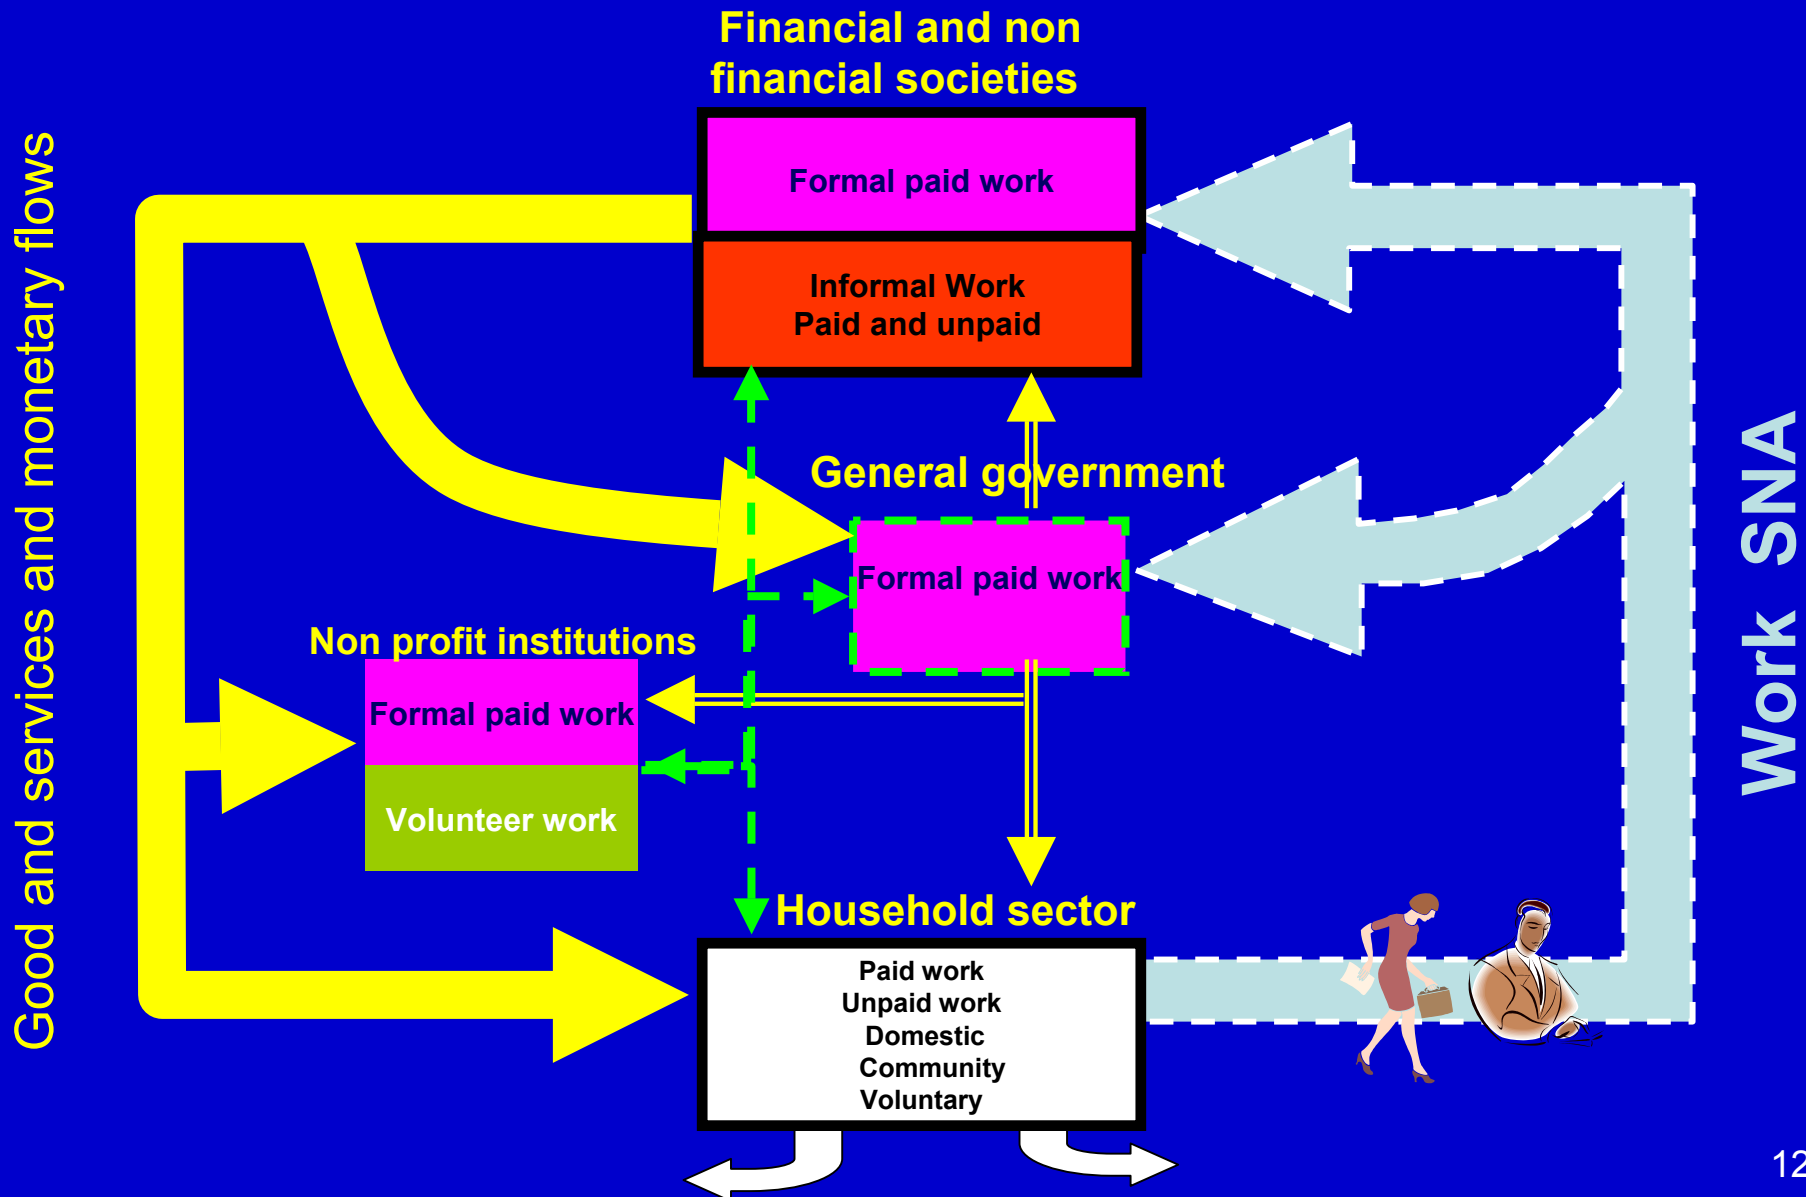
Good and services and monetary flows

Financial and non financial societies

Formal paid work

Informal Work
Paid and unpaid

General government

Formal paid work

Non profit institutions

Formal paid work

Volunteer work

Household sector

Paid work
Unpaid work
Domestic
Community
Voluntary

Work SNA

12